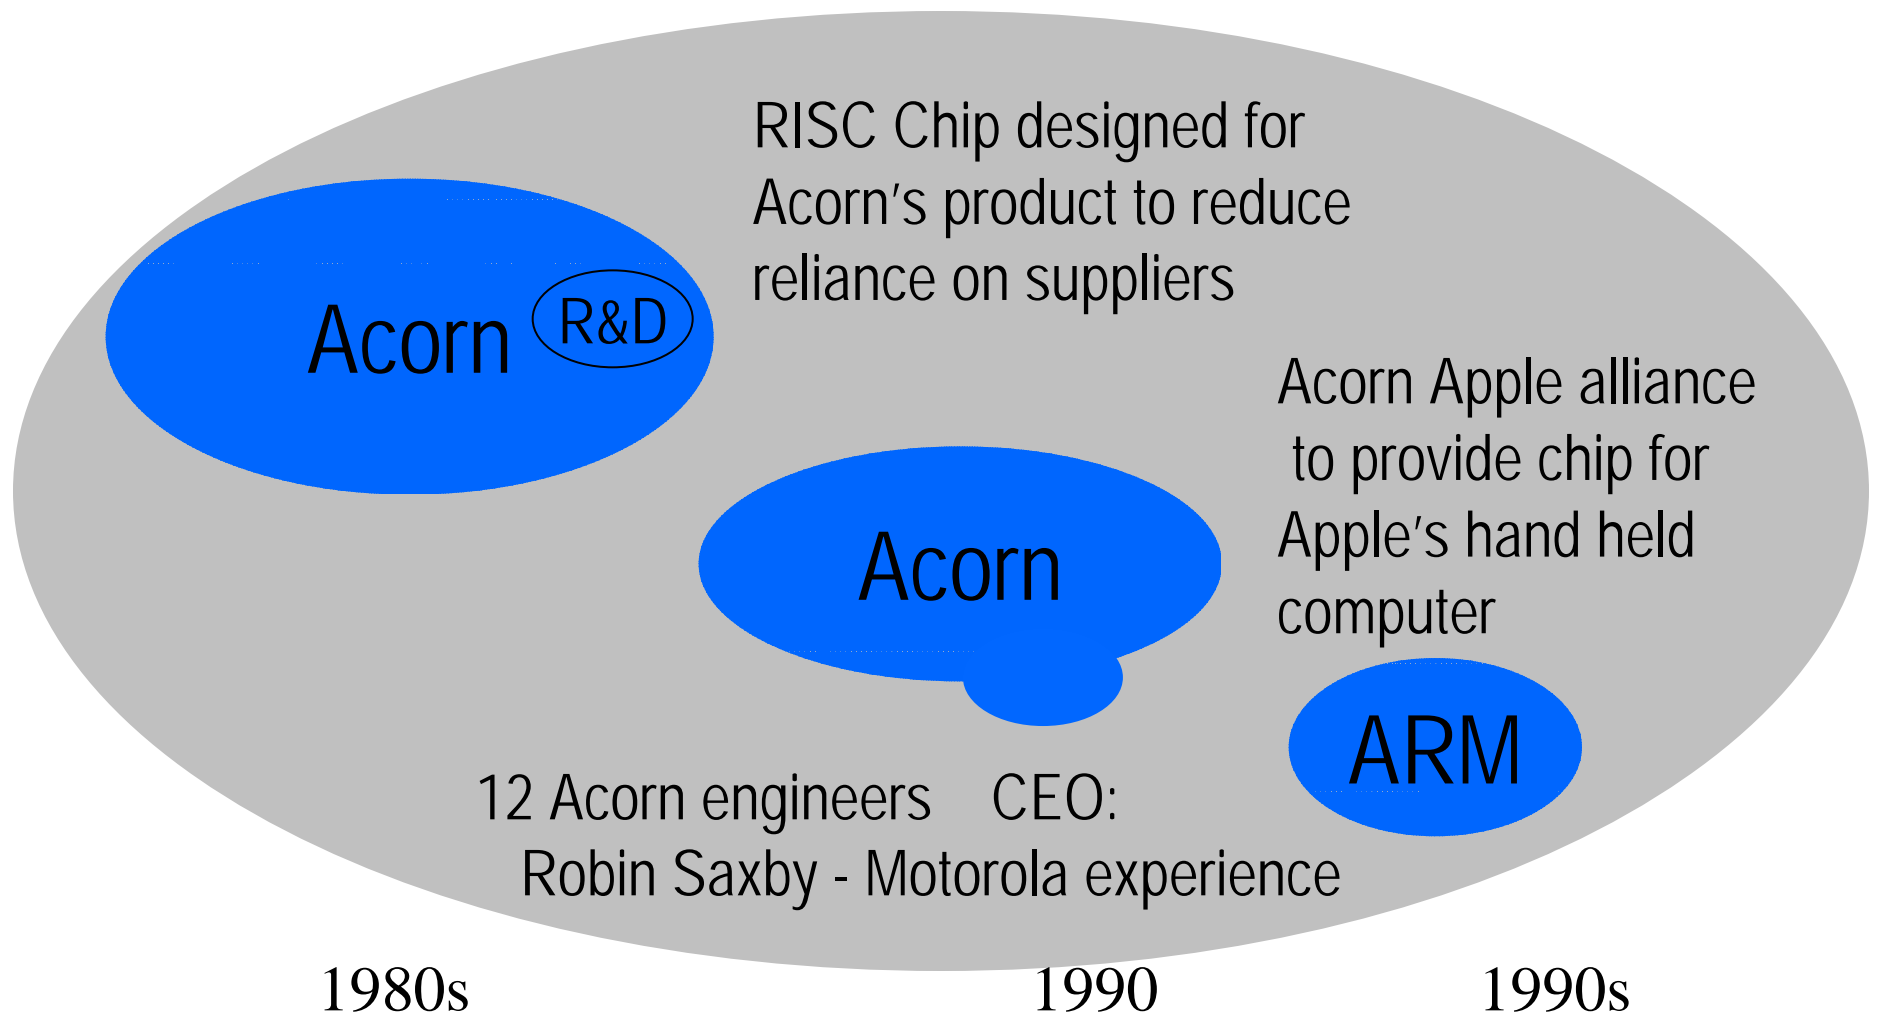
RISC Chip designed for Acorn's product to reduce reliance on suppliers

Acorn

R&D

Acorn Apple alliance to provide chip for Apple's hand held computer

Acorn

ARM

12 Acorn engineers CEO: Robin Saxby - Motorola experience

1980s

1990

1990s